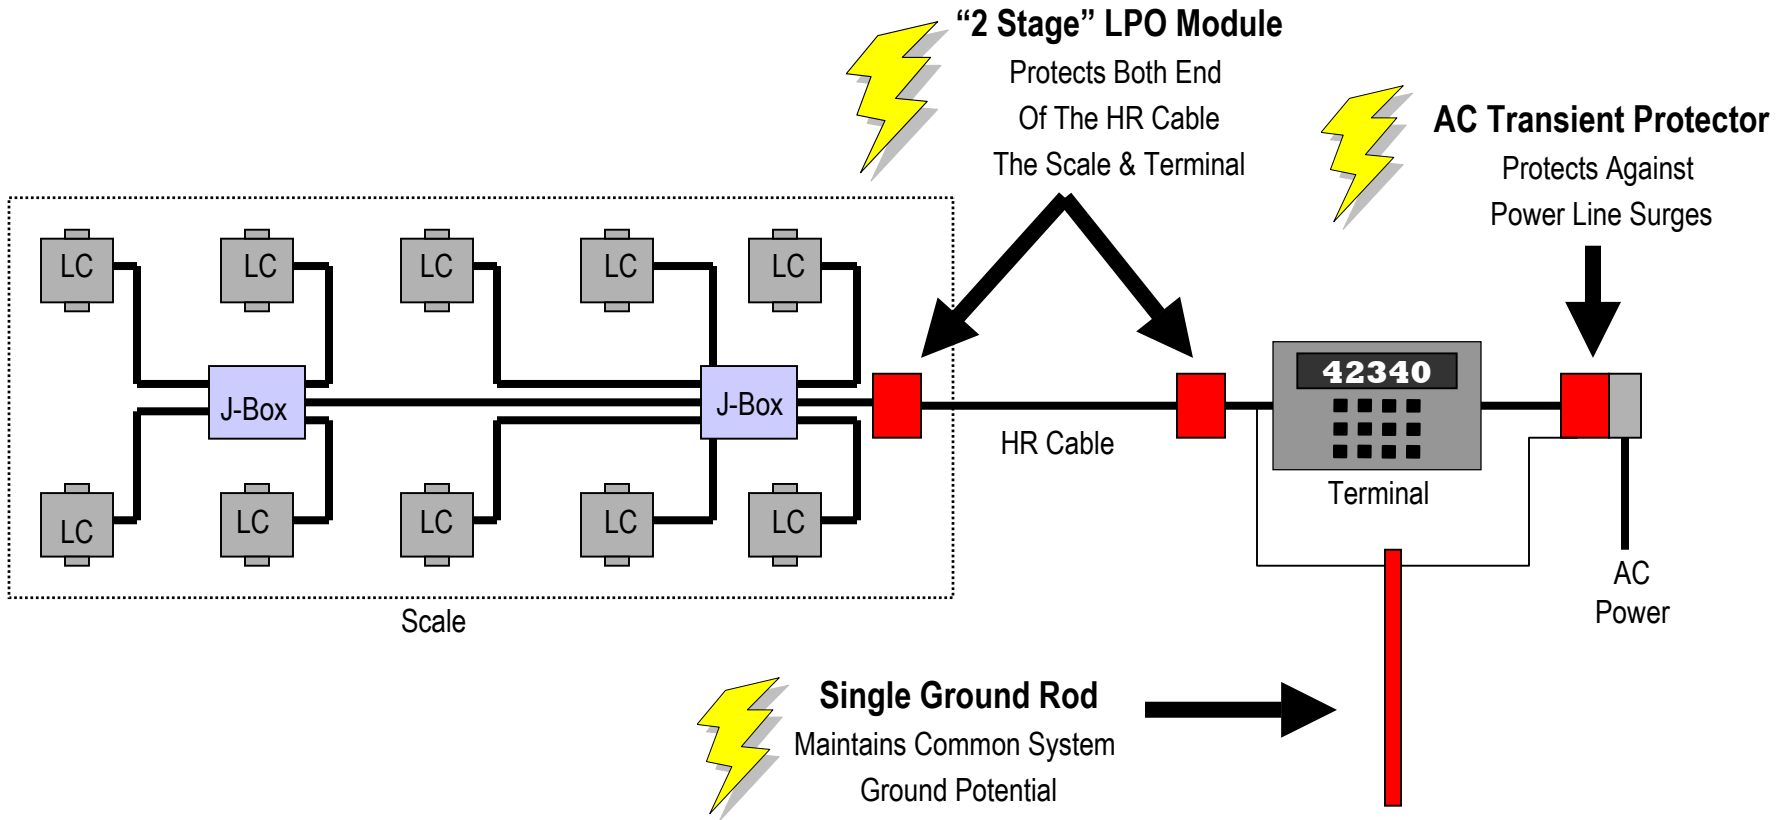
"2 Stage" LPO Module
Protects Both End
Of The HR Cable
The Scale & Terminal

AC Transient Protector
Protects Against
Power Line Surges

LC
LC
LC
LC
LC

J-Box
J-Box

LC
LC
LC
LC
LC

HR Cable

42340

Terminal

AC
Power

Scale

Single Ground Rod
Maintains Common System
Ground Potential